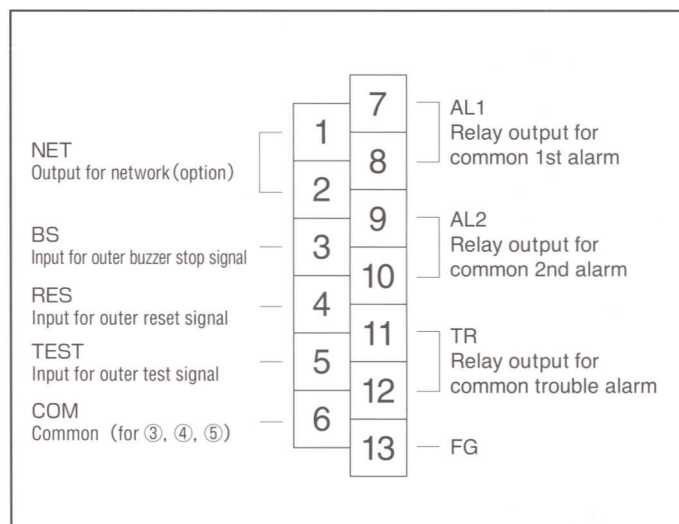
NET
Output for network (option)

BS
Input for outer buzzer stop signal

RES
Input for outer reset signal

TEST
Input for outer test signal

COM
Common (for ③, ④, ⑤)

1
2
3
4
5
6

7
8
9
10
11
12
13

AL1
Relay output for common 1st alarm

AL2
Relay output for common 2nd alarm

TR
Relay output for common trouble alarm

FG